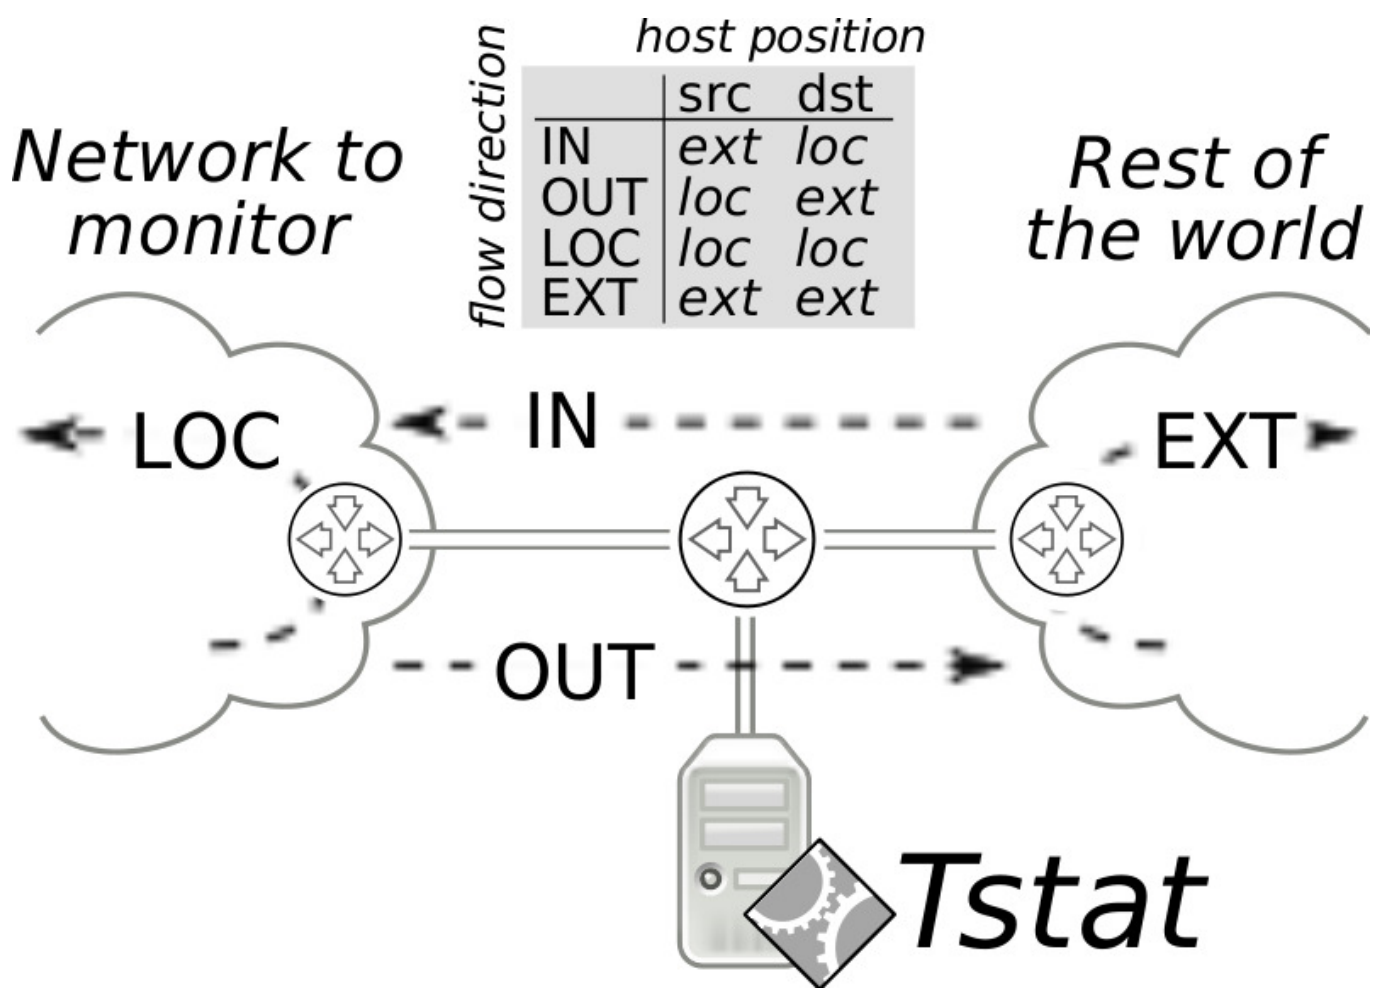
host position

flow direction

| | src | dst |
|---|---|---|
| IN | *ext* | *loc* |
| OUT | *loc* | *ext* |
| LOC | *loc* | *loc* |
| EXT | *ext* | *ext* |

Network to monitor

Rest of the world

LOC

IN

EXT

OUT

Tstat